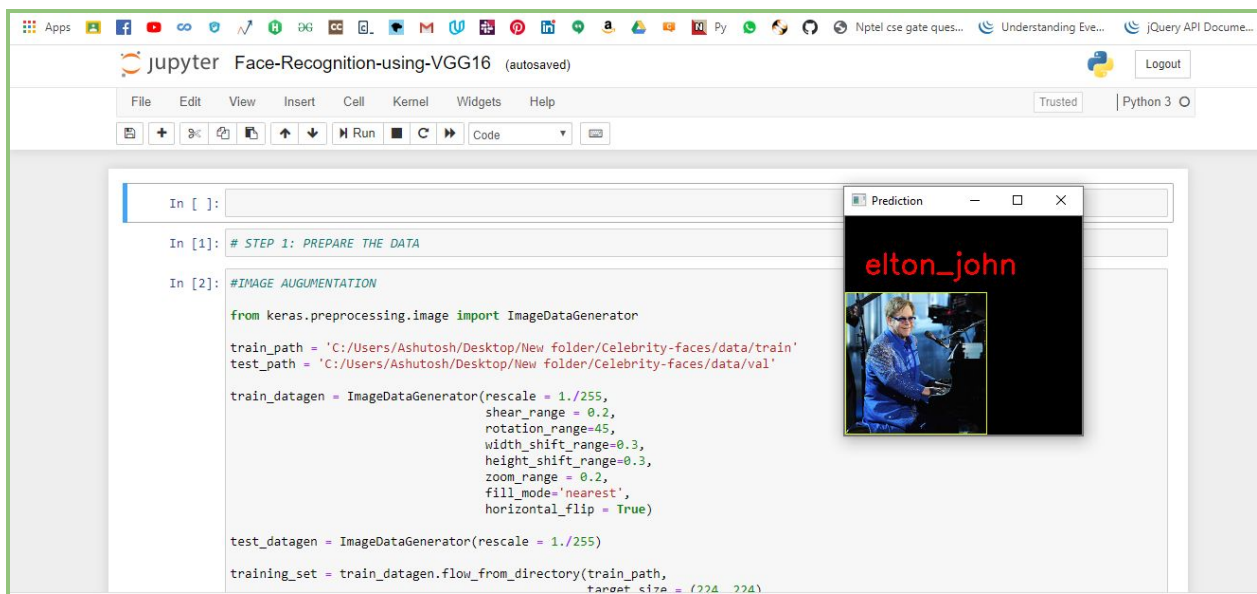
Apps Py Nptel cse gate ques... Understanding Eve... jQuery API Docume...

jupyter Face-Recognition-using-VGG16 (autosaved)

Logout

File Edit View Insert Cell Kernel Widgets Help

Trusted Python 3

Run Code

In [ ]:

In [1]: # STEP 1: PREPARE THE DATA

In [2]: #IMAGE AUGUMENTATION

from keras.preprocessing.image import ImageDataGenerator

train_path = 'C:/Users/Ashutosh/Desktop/New folder/Celebrity-faces/data/train'
test_path = 'C:/Users/Ashutosh/Desktop/New folder/Celebrity-faces/data/val'

train_datagen = ImageDataGenerator(rescale = 1./255,
shear_range = 0.2,
rotation_range=45,
width_shift_range=0.3,
height_shift_range=0.3,
zoom_range = 0.2,
fill_mode='nearest',
horizontal_flip = True)

test_datagen = ImageDataGenerator(rescale = 1./255)

training_set = train_datagen.flow_from_directory(train_path,
target_size = (224, 224)

Prediction

elton_john